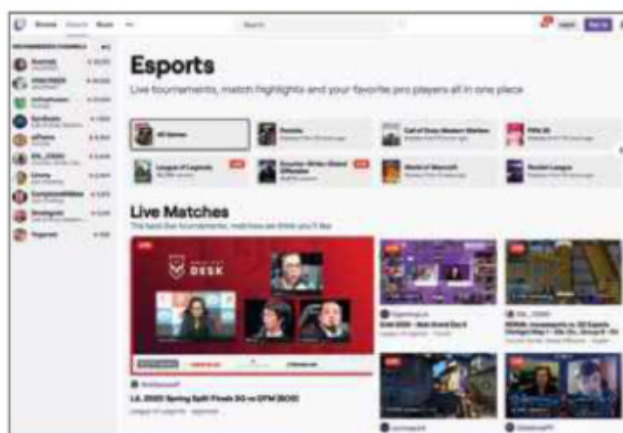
Browse Esports Music

Search

Esports

Live tournaments, match highlights and your favorite pro players all in one place

All Games

Fortnite

Call of Duty: Modern Warfare

FIFA 20

League of Legends

Counter-Strike: Global Offensive

World of Warcraft

Rocket League

Live Matches

DESK

LCL 2020 Spring Split Finals DG vs GPM (BO5)

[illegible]